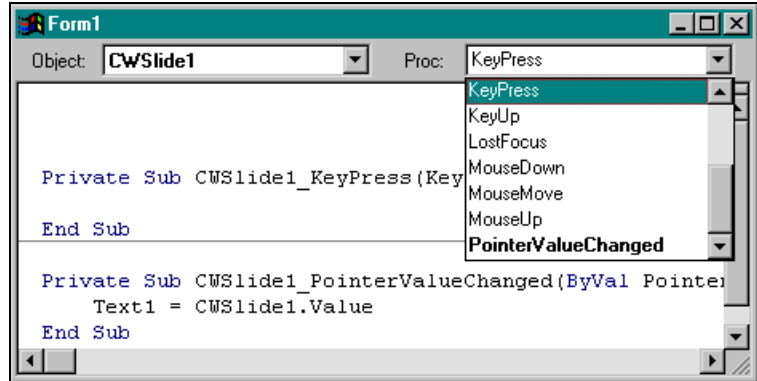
Form1

Object: CWSlide1

Proc: KeyPress

KeyPress
KeyUp
LostFocus
MouseDown
MouseMove
MouseUp
PointerValueChanged

Private Sub CWSlide1_KeyPress(Key

End Sub

Private Sub CWSlide1_PointerValueChanged(ByVal Pointe
    Text1 = CWSlide1.Value
End Sub